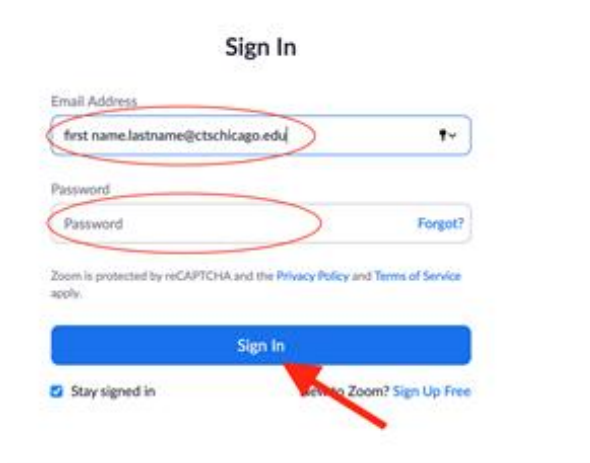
Sign In

Email Address

first name.lastname@ctschicago.edu

Password

Password

Forgot?

Zoom is protected by reCAPTCHA and the Privacy Policy and Terms of Service apply.

Sign In

Stay signed in

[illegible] to Zoom? Sign Up Free